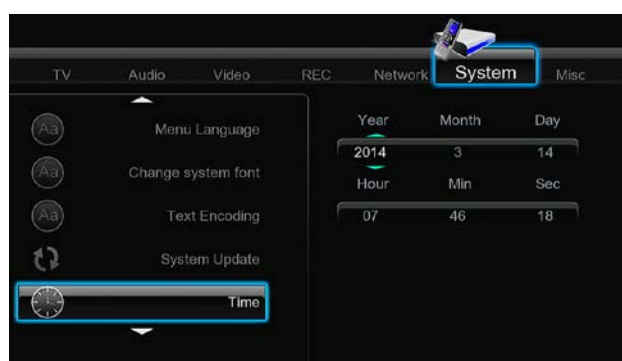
TV Audio Video REC Network System Misc

Aa Menu Language
Aa Change system font
Aa Text Encoding
System Update
Time

| Year | Month | Day |
|---|---|---|
| 2014 | 3 | 14 |
| Hour | Min | Sec |
| 07 | 46 | 18 |